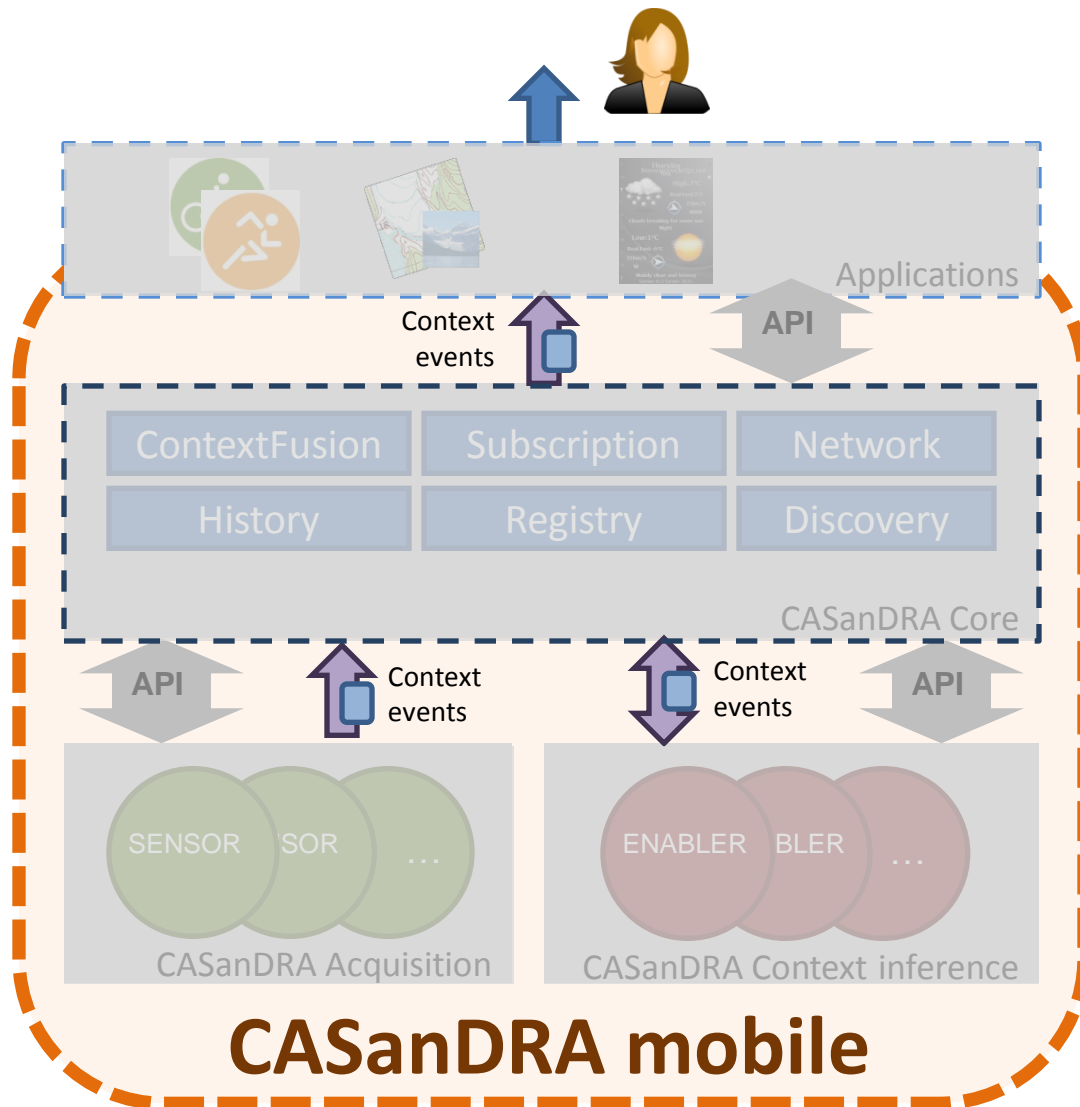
Applications

Context events

API

ContextFusion
Subscription
Network
History
Registry
Discovery

CASanDRA Core

API

Context events

Context events

API

SENSOR
SOR
...

CASanDRA Acquisition

ENABLER
BLER
...

CASanDRA Context inference

CASanDRA mobile